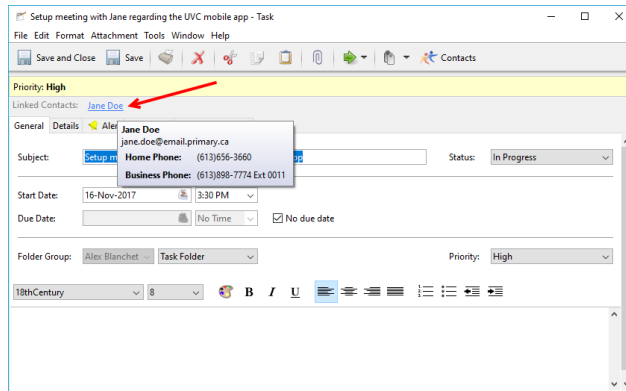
Setup meeting with Jane regarding the UVC mobile app - Task

File Edit Format Attachment Tools Window Help

Save and Close Save Contacts

Priority: High

Linked Contacts: Jane Doe

General Details Ale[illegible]

Jane Doe
jane.doe@email.primary.ca
Home Phone: (613)656-3660
Business Phone: (613)898-7774 Ext 0011

Subject: Setup m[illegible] pp

Status: In Progress

Start Date: 16-Nov-2017 3:30 PM

Due Date: No Time No due date

Folder Group: Alex Blanchet Task Folder

Priority: High

18thCentury 8 B I U